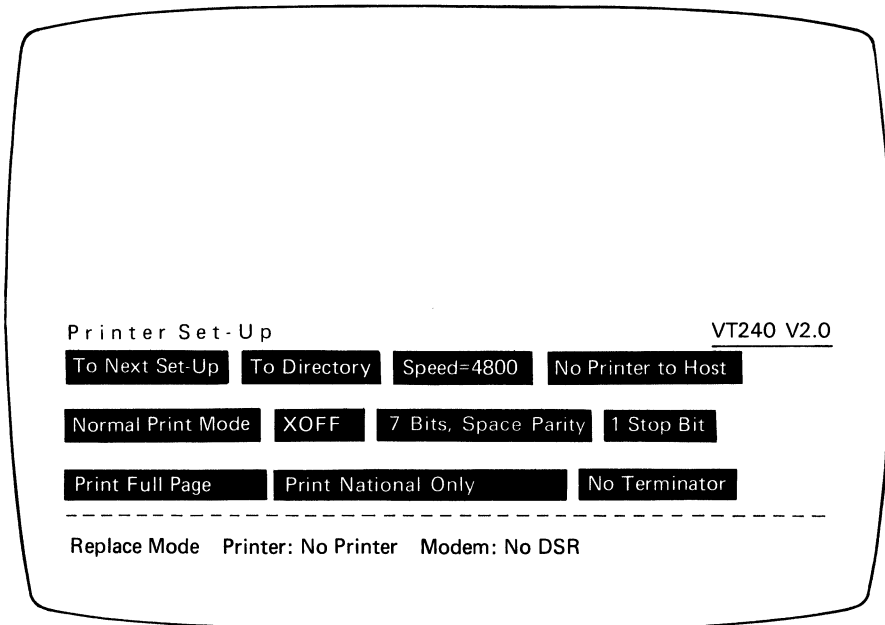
Printer Set-Up

VT240 V2.0

To Next Set-Up To Directory Speed=4800 No Printer to Host

Normal Print Mode XOFF 7 Bits, Space Parity 1 Stop Bit

Print Full Page Print National Only No Terminator

Replace Mode Printer: No Printer Modem: No DSR